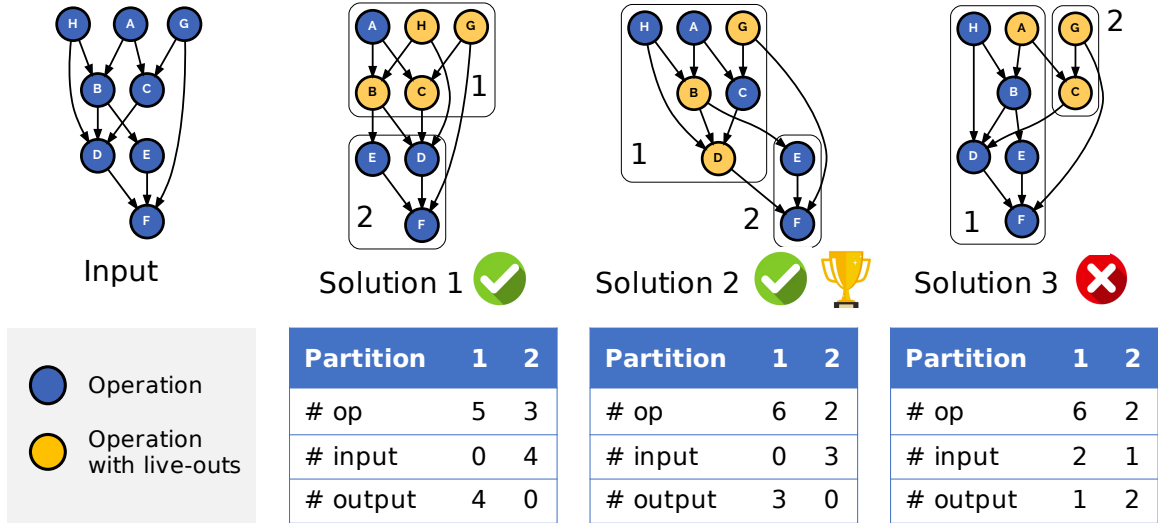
H A G
B C
D E
F
Input

A H G
B C
1
E D
F
2
Solution 1

H A G
B C
1
D
E
F
2
Solution 2

H A G
B C
2
D E
F
1
Solution 3

Operation

Operation with live-outs

| Partition | 1 | 2 |
|---|---|---|
| # op | 5 | 3 |
| # input | 0 | 4 |
| # output | 4 | 0 |

| Partition | 1 | 2 |
|---|---|---|
| # op | 6 | 2 |
| # input | 0 | 3 |
| # output | 3 | 0 |

| Partition | 1 | 2 |
|---|---|---|
| # op | 6 | 2 |
| # input | 2 | 1 |
| # output | 1 | 2 |